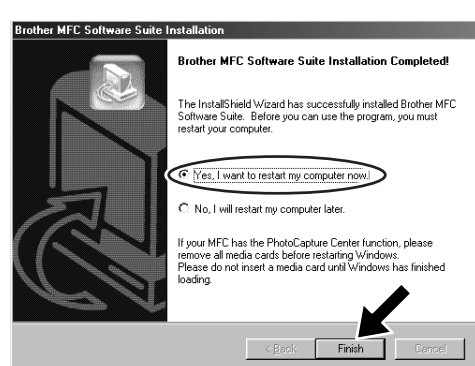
Brother MFC Software Suite Installation

Brother MFC Software Suite Installation Completed!

The InstallShield Wizard has successfully installed Brother MFC Software Suite. Before you can use the program, you must restart your computer.

Yes, I want to restart my computer now.

No, I will restart my computer later.

If your MFC has the PhotoCapture Center function, please remove all media cards before restarting Windows. Please do not insert a media card until Windows has finished loading.

< Back Finish Cancel